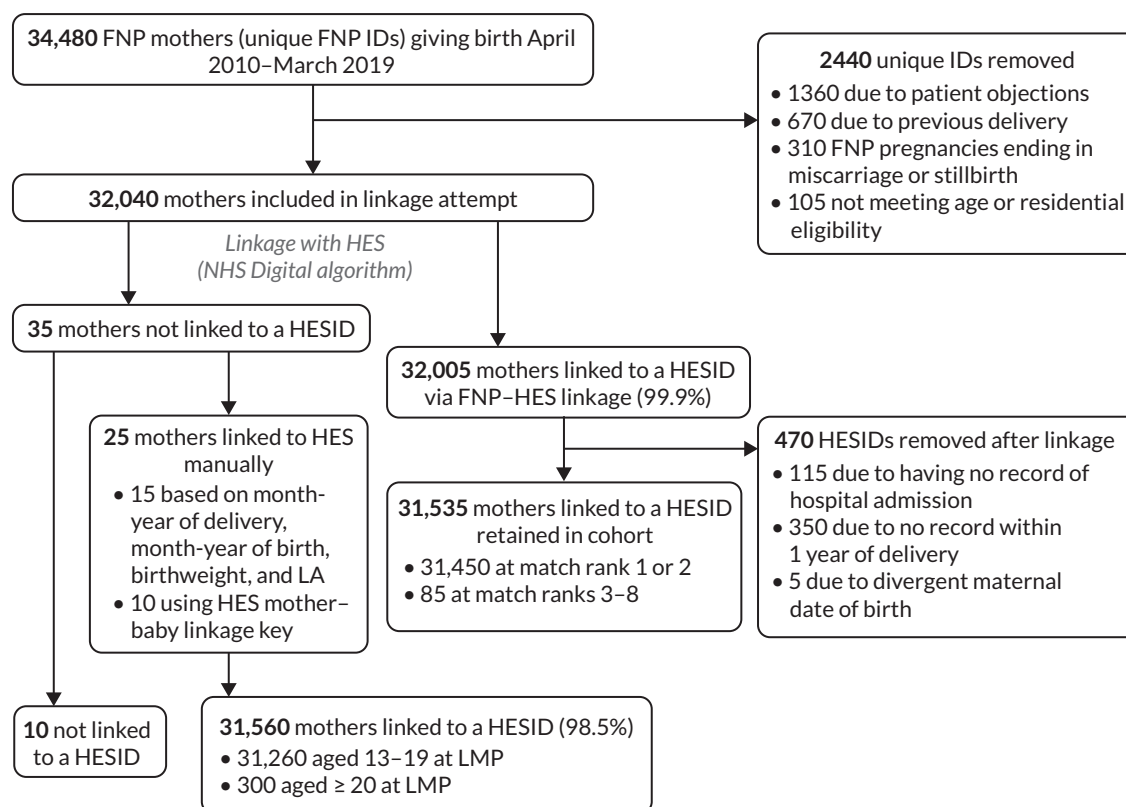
**34,480** FNP mothers (unique FNP IDs) giving birth April 2010–March 2019

**2440** unique IDs removed
• 1360 due to patient objections
• 670 due to previous delivery
• 310 FNP pregnancies ending in miscarriage or stillbirth
• 105 not meeting age or residential eligibility

**32,040** mothers included in linkage attempt

Linkage with HES (NHS Digital algorithm)

**35** mothers not linked to a HESID

**32,005** mothers linked to a HESID via FNP–HES linkage (99.9%)

**25** mothers linked to HES manually
• 15 based on month-year of delivery, month-year of birth, birthweight, and LA
• 10 using HES mother–baby linkage key

**31,535** mothers linked to a HESID retained in cohort
• 31,450 at match rank 1 or 2
• 85 at match ranks 3–8

**470** HESIDs removed after linkage
• 115 due to having no record of hospital admission
• 350 due to no record within 1 year of delivery
• 5 due to divergent maternal date of birth

**10** not linked to a HESID

**31,560** mothers linked to a HESID (98.5%)
• 31,260 aged 13–19 at LMP
• 300 aged ≥ 20 at LMP